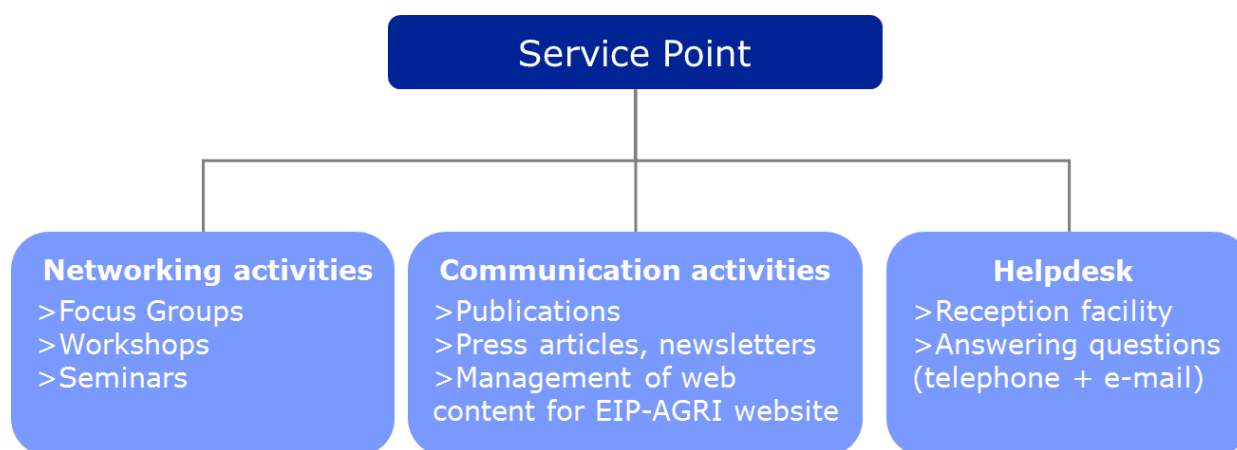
Service Point

Networking activities
>Focus Groups
>Workshops
>Seminars

Communication activities
>Publications
>Press articles, newsletters
>Management of web content for EIP-AGRI website

Helpdesk
>Reception facility
>Answering questions (telephone + e-mail)